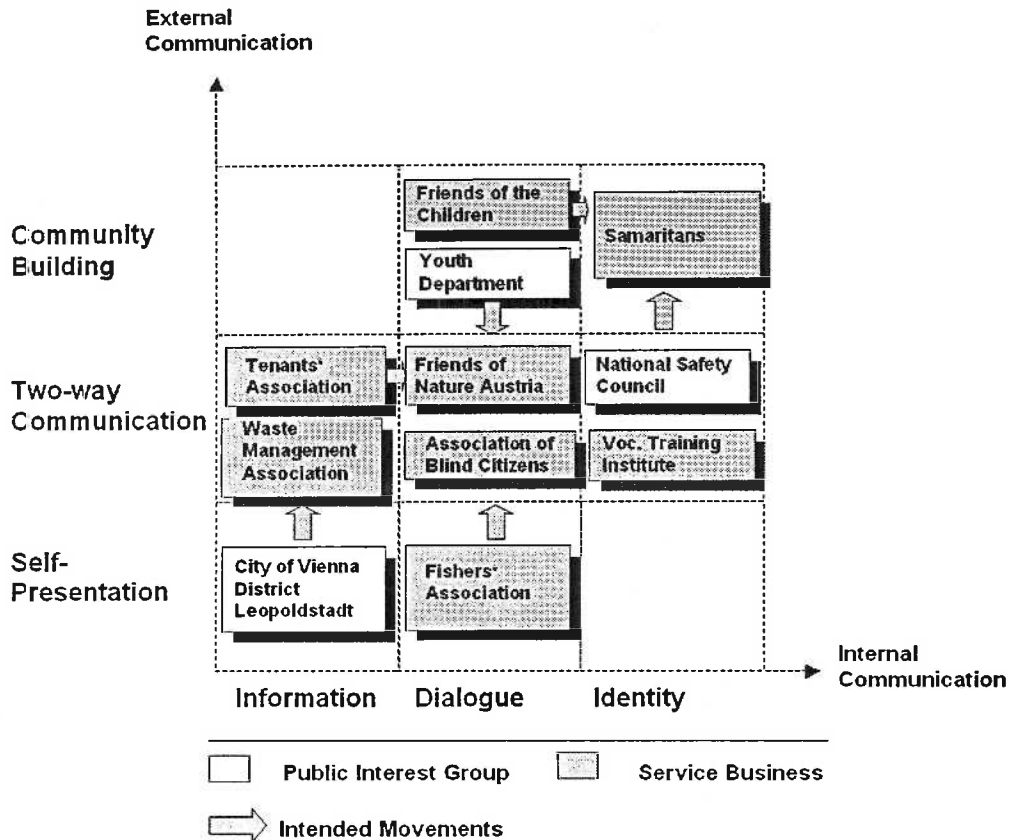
External Communication

Community Building

Two-way Communication

Self-Presentation

Friends of the Children

Samaritans

Youth Department

Tenants' Association

Friends of Nature Austria

National Safety Council

Waste Management Association

Association of Blind Citizens

Voc. Training Institute

City of Vienna District Leopoldstadt

Fishers' Association

Internal Communication

Information Dialogue Identity

Public Interest Group

Service Business

Intended Movements